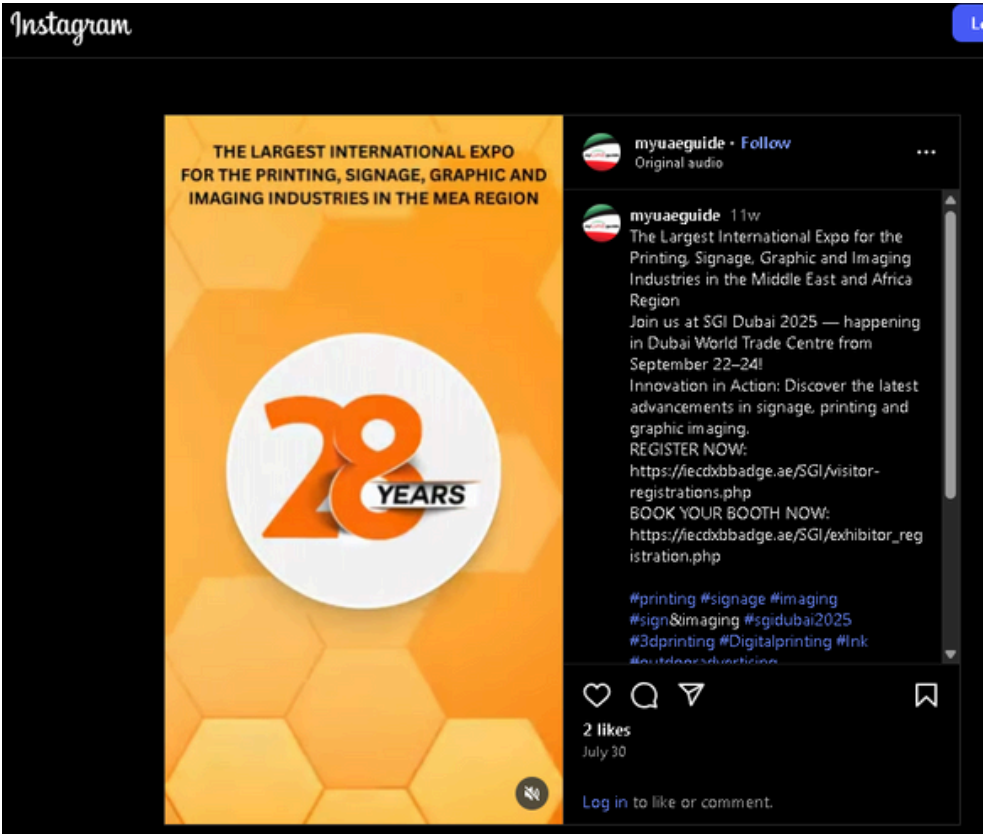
Instagram

Lo

THE LARGEST INTERNATIONAL EXPO FOR THE PRINTING, SIGNAGE, GRAPHIC AND IMAGING INDUSTRIES IN THE MEA REGION

28 YEARS

myuaeguide • Follow
Original audio

myuaeguide 11w
The Largest International Expo for the Printing, Signage, Graphic and Imaging Industries in the Middle East and Africa Region
Join us at SGI Dubai 2025 — happening in Dubai World Trade Centre from September 22–24!
Innovation in Action: Discover the latest advancements in signage, printing and graphic imaging.
REGISTER NOW:
https://iecdxbbadge.ae/SGI/visitor-registrations.php
BOOK YOUR BOOTH NOW:
https://iecdxbbadge.ae/SGI/exhibitor_registration.php

#printing #signage #imaging #sign&imaging #sgidubai2025 #3dprinting #Digitalprinting #Ink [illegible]

2 likes
July 30

Log in to like or comment.